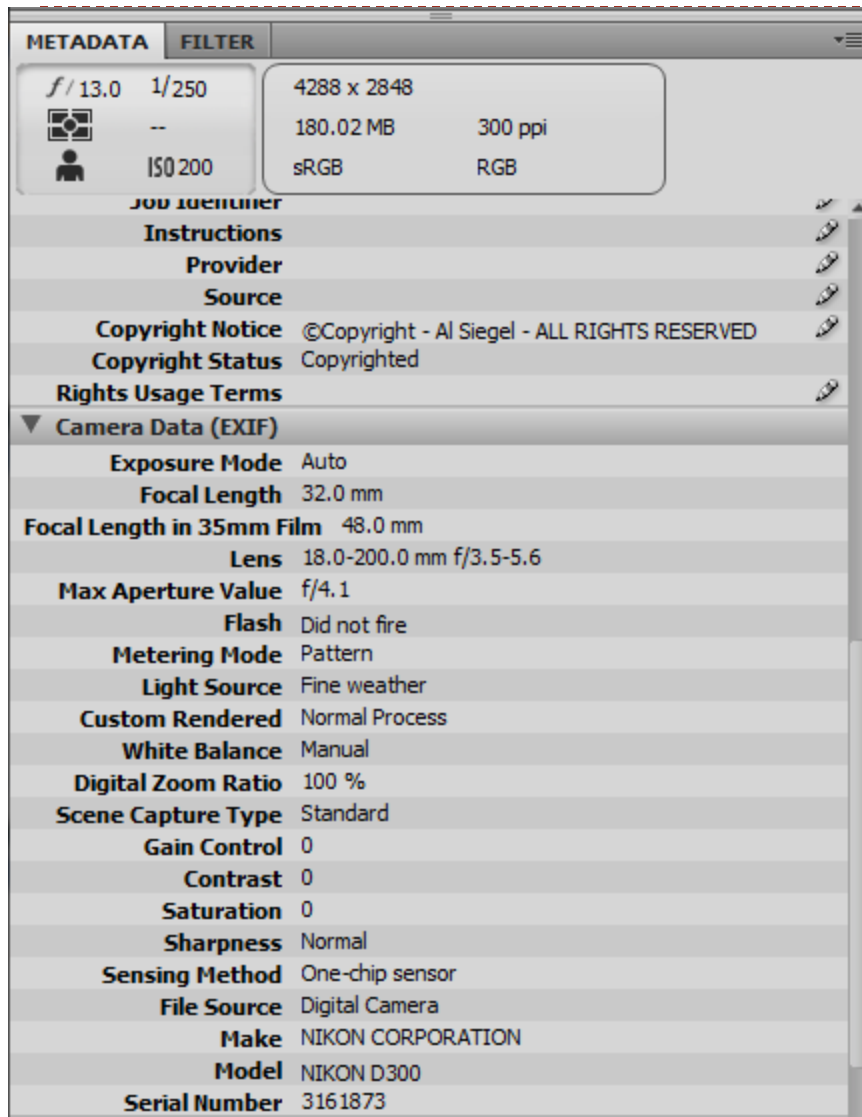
METADATA FILTER

$f$/13.0 1/250
--
ISO 200

4288 x 2848
180.02 MB 300 ppi
sRGB RGB

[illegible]
Instructions
Provider
Source
Copyright Notice ©Copyright - Al Siegel - ALL RIGHTS RESERVED
Copyright Status Copyrighted
Rights Usage Terms

Camera Data (EXIF)
Exposure Mode Auto
Focal Length 32.0 mm
Focal Length in 35mm Film 48.0 mm
Lens 18.0-200.0 mm f/3.5-5.6
Max Aperture Value f/4.1
Flash Did not fire
Metering Mode Pattern
Light Source Fine weather
Custom Rendered Normal Process
White Balance Manual
Digital Zoom Ratio 100 %
Scene Capture Type Standard
Gain Control 0
Contrast 0
Saturation 0
Sharpness Normal
Sensing Method One-chip sensor
File Source Digital Camera
Make NIKON CORPORATION
Model NIKON D300
Serial Number 3161873